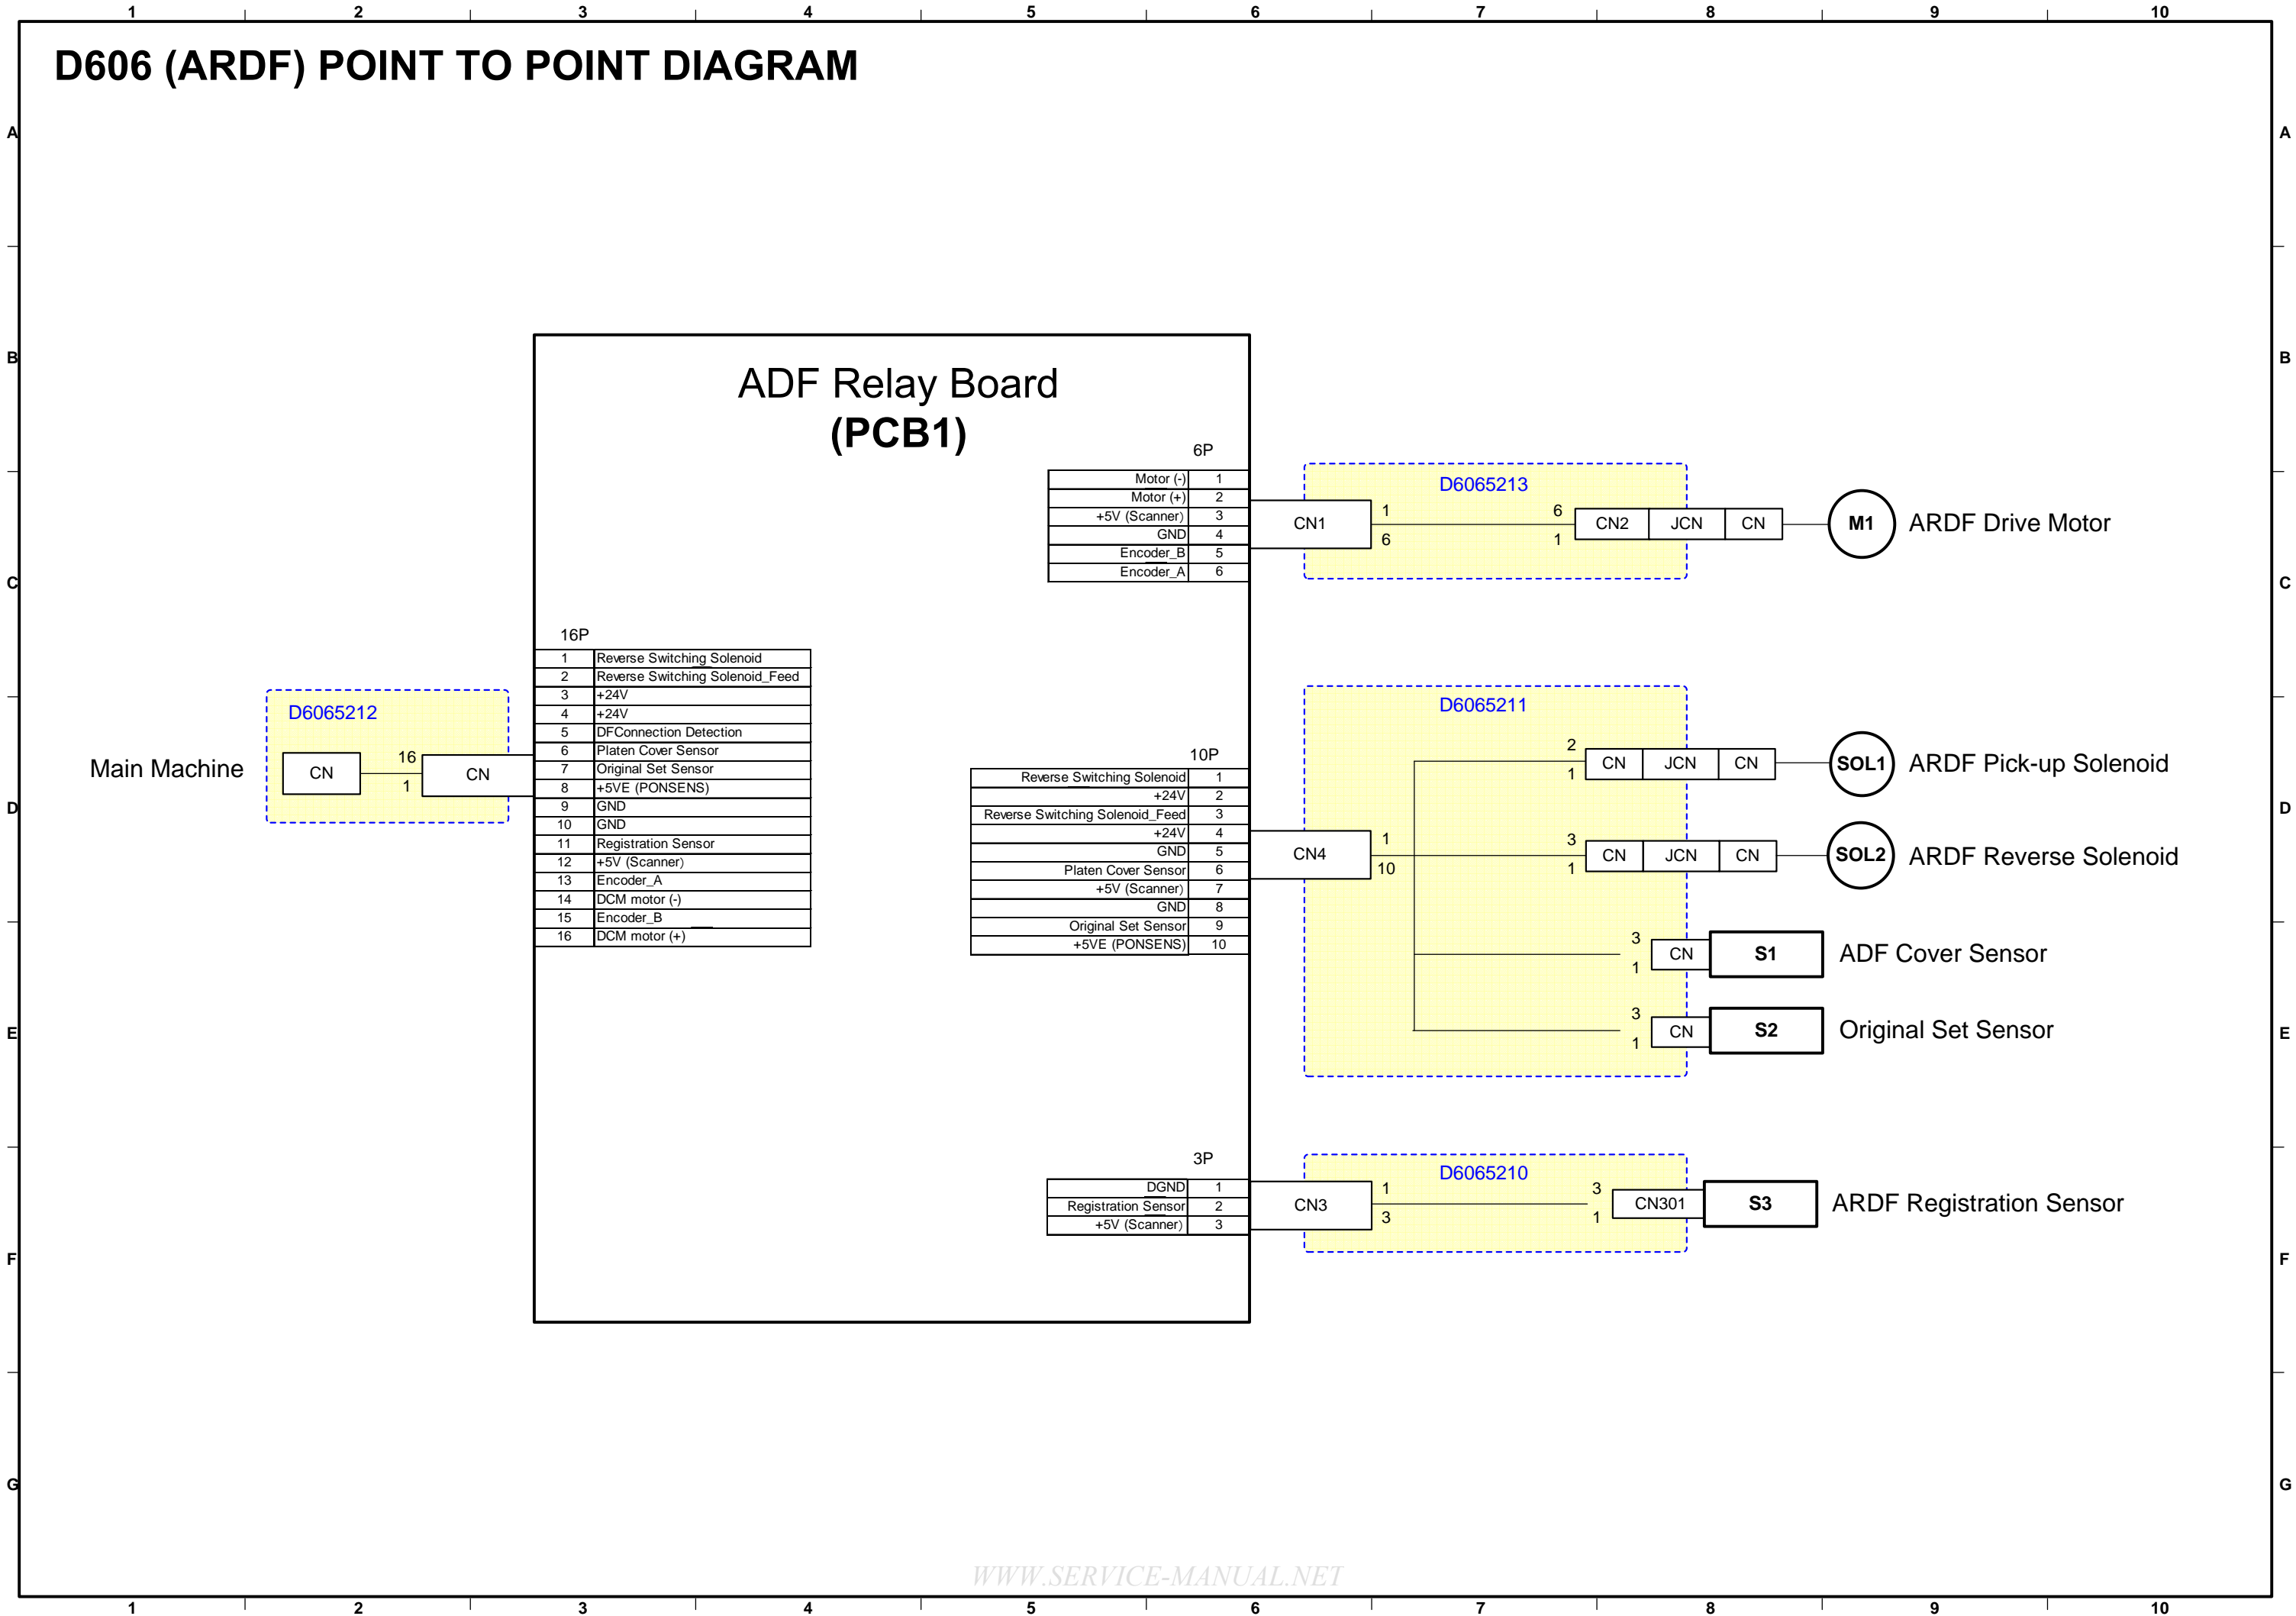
1 2 3 4 5 6 7 8 9 10

A B C D E F G

D606 (ARDF) POINT TO POINT DIAGRAM

ADF Relay Board
(PCB1)

6P

| Motor (-) | 1 |
|---|---|
| Motor (+) | 2 |
| +5V (Scanner) | 3 |
| GND | 4 |
| Encoder_B | 5 |
| Encoder_A | 6 |

D6065213

CN1 1 6 6 1 CN2 JCN CN

M1 ARDF Drive Motor

16P

| 1 | Reverse Switching Solenoid |
|---|---|
| 2 | Reverse Switching Solenoid_Feed |
| 3 | +24V |
| 4 | +24V |
| 5 | DFConnection Detection |
| 6 | Platen Cover Sensor |
| 7 | Original Set Sensor |
| 8 | +5VE (PONSENS) |
| 9 | GND |
| 10 | GND |
| 11 | Registration Sensor |
| 12 | +5V (Scanner) |
| 13 | Encoder_A |
| 14 | DCM motor (-) |
| 15 | Encoder_B |
| 16 | DCM motor (+) |

D6065212

Main Machine CN 16 1 CN

D6065211

10P

| Reverse Switching Solenoid | 1 |
|---|---|
| +24V | 2 |
| Reverse Switching Solenoid_Feed | 3 |
| +24V | 4 |
| GND | 5 |
| Platen Cover Sensor | 6 |
| +5V (Scanner) | 7 |
| GND | 8 |
| Original Set Sensor | 9 |
| +5VE (PONSENS) | 10 |

CN4 1 10

2 1 CN JCN CN SOL1 ARDF Pick-up Solenoid

3 1 CN JCN CN SOL2 ARDF Reverse Solenoid

3 1 CN S1 ADF Cover Sensor

3 1 CN S2 Original Set Sensor

3P

| DGND | 1 |
|---|---|
| Registration Sensor | 2 |
| +5V (Scanner) | 3 |

D6065210

CN3 1 3 3 1 CN301 S3 ARDF Registration Sensor

WWW.SERVICE-MANUAL.NET